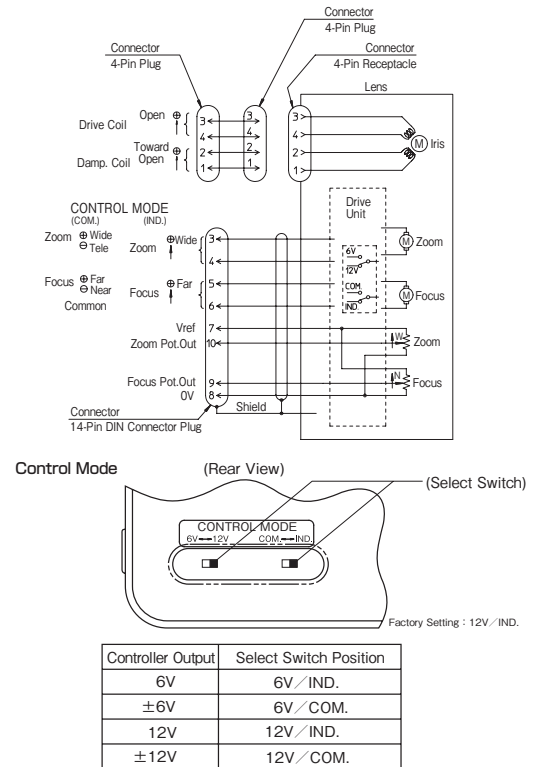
Connector
4-Pin Plug

Connector
4-Pin Plug

Connector
4-Pin Receptacle

Lens

Drive Coil Open ⊕ 3 4
Toward
Damp. Coil Open ⊕ 2 1

3 4 2 1

3 4 2 1

Ⓜ Iris

CONTROL MODE
(COM.) (IND.)

Zoom ⊕Wide ⊖Tele

Zoom ⊕Wide 3 4

Focus ⊕Far ⊖Near

Focus ⊕Far 5 6

Common

Vref 7
Zoom Pot.Out 10

Focus Pot.Out 9
0V 8

Shield

Connector
14-Pin DIN Connector Plug

Drive Unit

6V
12V
COM
IND

Ⓜ Zoom

Ⓜ Focus

W Zoom

N Focus

Control Mode

(Rear View)

(Select Switch)

CONTROL MODE
6V ←→ 12V COM. ←→ IND.

Factory Setting : 12V/IND.

| Controller Output | Select Switch Position |
|---|---|
| 6V | 6V/IND. |
| ±6V | 6V/COM. |
| 12V | 12V/IND. |
| ±12V | 12V/COM. |